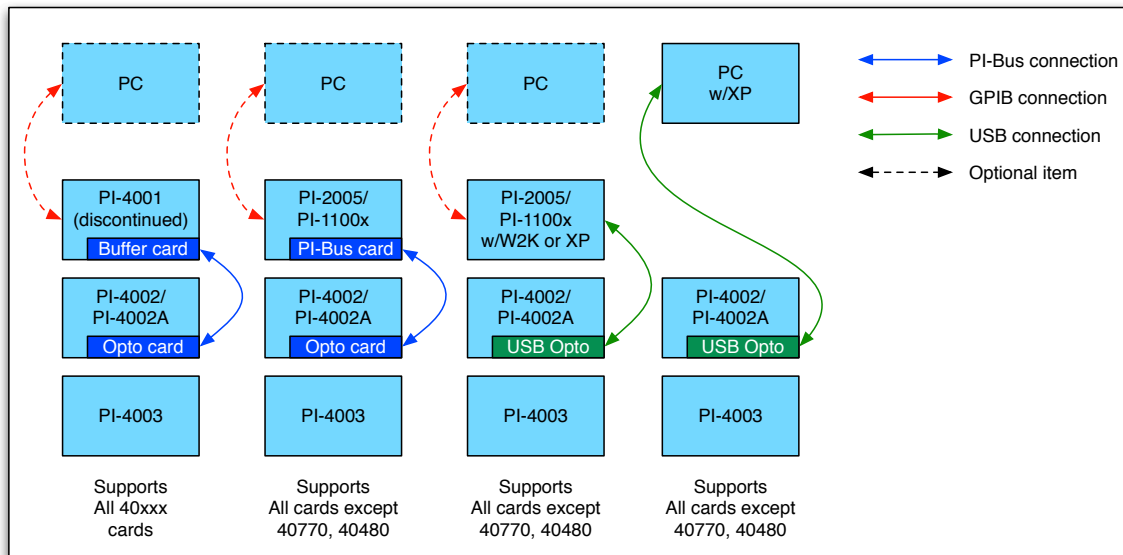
PC

PI-4001 (discontinued)
Buffer card

PI-4002/ PI-4002A
Opto card

PI-4003

Supports All 40xxx cards

PC

PI-2005/ PI-1100x
PI-Bus card

PI-4002/ PI-4002A
Opto card

PI-4003

Supports All cards except 40770, 40480

PC

PI-2005/ PI-1100x w/W2K or XP

PI-4002/ PI-4002A
USB Opto

PI-4003

Supports All cards except 40770, 40480

PC w/XP

PI-4002/ PI-4002A
USB Opto

PI-4003

Supports All cards except 40770, 40480

PI-Bus connection
GPIB connection
USB connection
Optional item